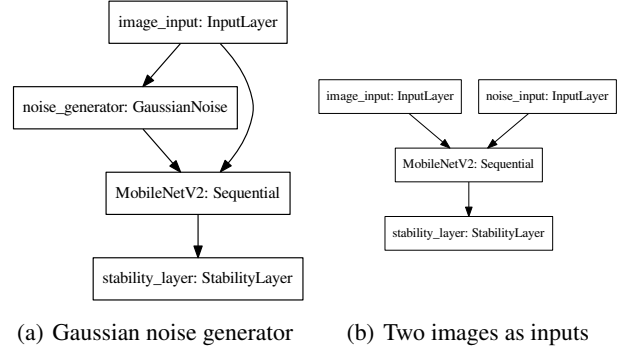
image_input: InputLayer

noise_generator: GaussianNoise

MobileNetV2: Sequential

stability_layer: StabilityLayer

(a) Gaussian noise generator

image_input: InputLayer

noise_input: InputLayer

MobileNetV2: Sequential

stability_layer: StabilityLayer

(b) Two images as inputs